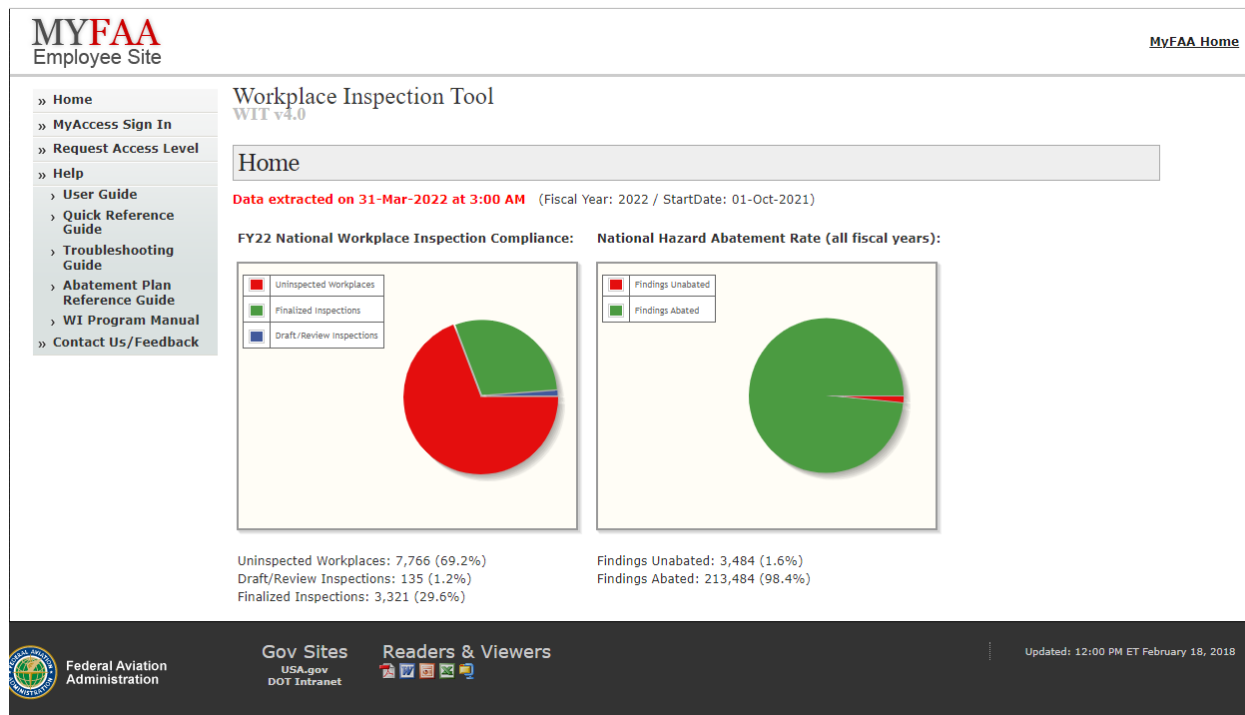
MYFAA
Employee Site

MyFAA Home

» Home
» MyAccess Sign In
» Request Access Level
» Help
› User Guide
› Quick Reference Guide
› Troubleshooting Guide
› Abatement Plan Reference Guide
› WI Program Manual
» Contact Us/Feedback

Workplace Inspection Tool
WIT v4.0

Home

Data extracted on 31-Mar-2022 at 3:00 AM (Fiscal Year: 2022 / StartDate: 01-Oct-2021)

FY22 National Workplace Inspection Compliance:

Uninspected Workplaces
Finalized Inspections
Draft/Review Inspections

Uninspected Workplaces: 7,766 (69.2%)
Draft/Review Inspections: 135 (1.2%)
Finalized Inspections: 3,321 (29.6%)

National Hazard Abatement Rate (all fiscal years):

Findings Unabated
Findings Abated

Findings Unabated: 3,484 (1.6%)
Findings Abated: 213,484 (98.4%)

Federal Aviation Administration

Gov Sites
USA.gov
DOT Intranet

Readers & Viewers

Updated: 12:00 PM ET February 18, 2018